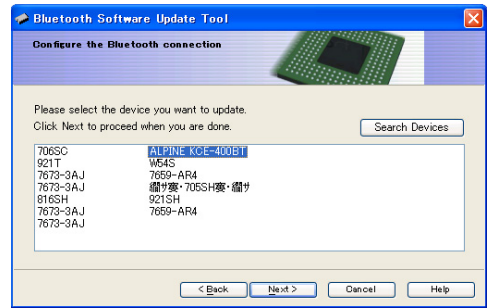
Bluetooth Software Update Tool

Configure the Bluetooth connection

Please select the device you want to update.
Click Next to proceed when you are done.

Search Devices

| | |
|---|---|
| 706SC | ALPINE KCE-400BT |
| 921T | W54S |
| 7673-3AJ | 7659-AR4 |
| 7673-3AJ | 繝サ褒・705SH褒・繝サ |
| 816SH | 921SH |
| 7673-3AJ | 7659-AR4 |
| 7673-3AJ | |

< Back
Next >
Cancel
Help